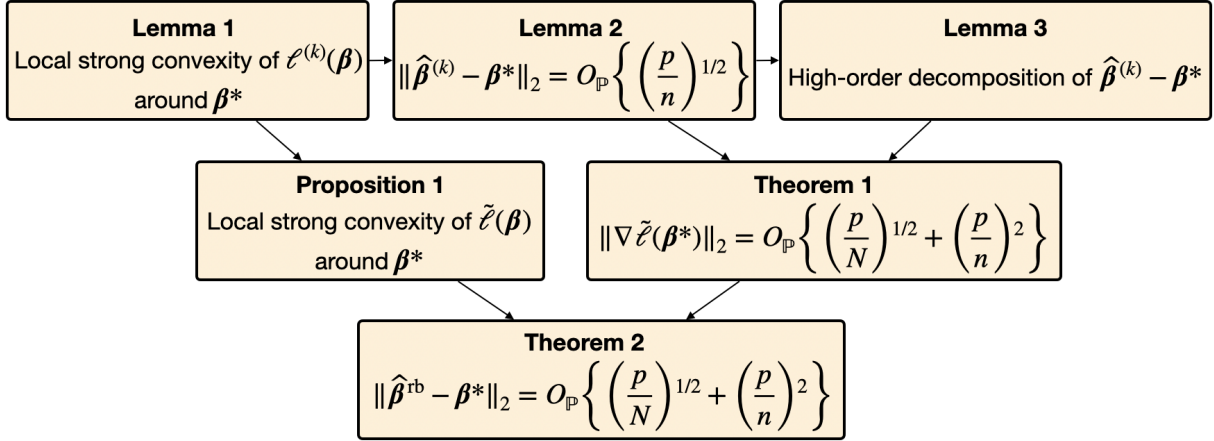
**Lemma 1**
Local strong convexity of $\ell^{(k)}(\boldsymbol{\beta})$ around $\boldsymbol{\beta}^*$

**Lemma 2**
$\|\widehat{\boldsymbol{\beta}}^{(k)} - \boldsymbol{\beta}^*\|_2 = O_{\mathbb{P}}\left\{ \left(\frac{p}{n}\right)^{1/2} \right\}$

**Lemma 3**
High-order decomposition of $\widehat{\boldsymbol{\beta}}^{(k)} - \boldsymbol{\beta}^*$

**Proposition 1**
Local strong convexity of $\tilde{\ell}(\boldsymbol{\beta})$ around $\boldsymbol{\beta}^*$

**Theorem 1**
$\|\nabla \tilde{\ell}(\boldsymbol{\beta}^*)\|_2 = O_{\mathbb{P}}\left\{ \left(\frac{p}{N}\right)^{1/2} + \left(\frac{p}{n}\right)^2 \right\}$

**Theorem 2**
$\|\widehat{\boldsymbol{\beta}}^{\mathrm{rb}} - \boldsymbol{\beta}^*\|_2 = O_{\mathbb{P}}\left\{ \left(\frac{p}{N}\right)^{1/2} + \left(\frac{p}{n}\right)^2 \right\}$